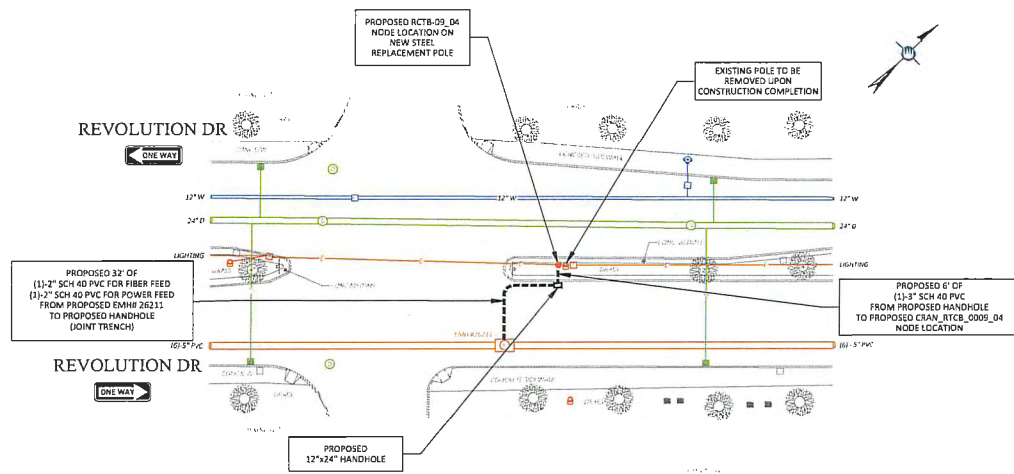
PROPOSED RCTB-09_04 NODE LOCATION ON NEW STEEL REPLACEMENT POLE

EXISTING POLE TO BE REMOVED UPON CONSTRUCTION COMPLETION

REVOLUTION DR

ONE WAY

12" W

12" W

12" W

24" D

24" D

LIGHTING

LIGHTING

PROPOSED 32' OF (1)-2" SCH 40 PVC FOR FIBER FEED (1)-2" SCH 40 PVC FOR POWER FEED FROM PROPOSED EMH# 26211 TO PROPOSED HANDHOLE (JOINT TRENCH)

PROPOSED 6' OF (1)-3" SCH 40 PVC FROM PROPOSED HANDHOLE TO PROPOSED CRAN_RTCB_0009_04 NODE LOCATION

EMH#26211

(6)-5" PVC

(6)-5" PVC

REVOLUTION DR

ONE WAY

PROPOSED 12"x24" HANDHOLE